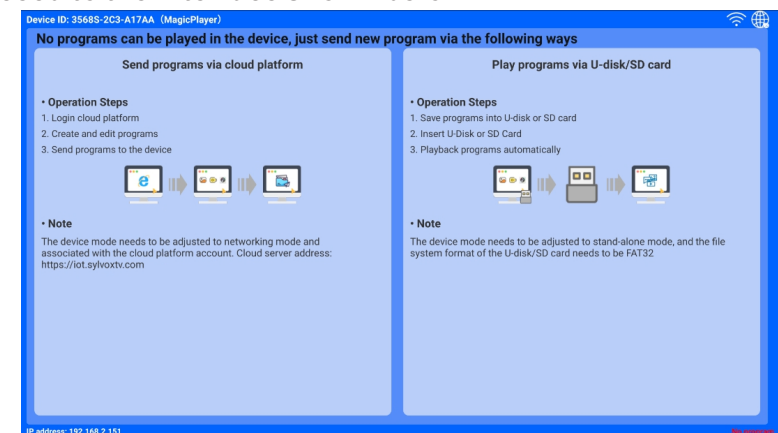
Device ID: 3568S-2C3-A17AA (MagicPlayer)

No programs can be played in the device, just send new program via the following ways

Send programs via cloud platform

• Operation Steps
1. Login cloud platform
2. Create and edit programs
3. Send programs to the device

• Note
The device mode needs to be adjusted to networking mode and associated with the cloud platform account. Cloud server address: https://iot.sylvoxtv.com

Play programs via U-disk/SD card

• Operation Steps
1. Save programs into U-disk or SD card
2. Insert U-Disk or SD Card
3. Playback programs automatically

• Note
The device mode needs to be adjusted to stand-alone mode, and the file system format of the U-disk/SD card needs to be FAT32

IP address: 192.168.2.151

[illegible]